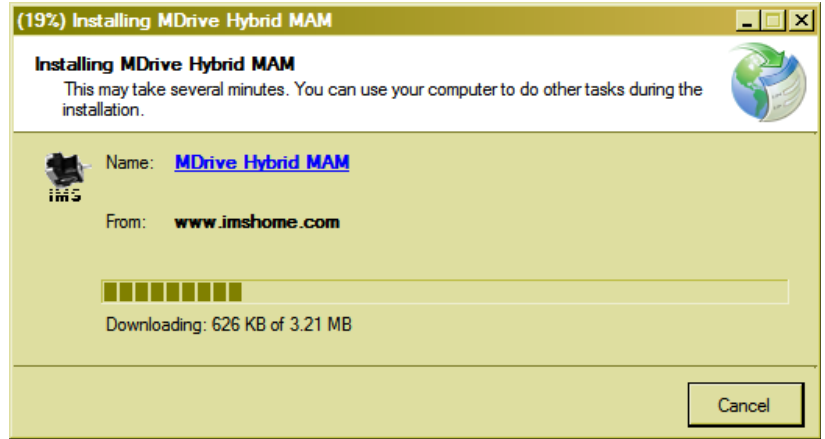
(19%) Installing MDrive Hybrid MAM

Installing MDrive Hybrid MAM

This may take several minutes. You can use your computer to do other tasks during the installation.

IMS

Name: MDrive Hybrid MAM

From: www.imshome.com

Downloading: 626 KB of 3.21 MB

Cancel